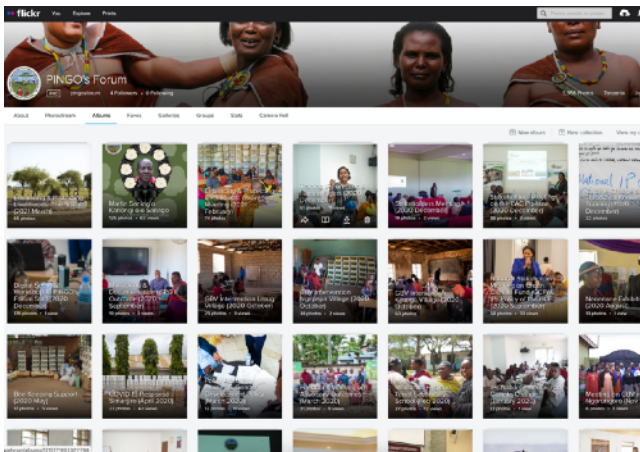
flickr You Explore Prints

PINGO's Forum

4 Followers · 6 Following

About Photostream Albums Faves Galleries Groups Stats Camera Roll

New album New collection

Marie Sering'a Kalanga'ai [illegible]

National 1P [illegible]

Digital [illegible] 2020 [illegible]

GBV Intervention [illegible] Village (2020 October)

GBV Intervention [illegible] Village (2020 October)

GBV Intervention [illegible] Village (2020 October)

Bee Keeping Support (2020 May)

COVID 19 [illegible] (April 2020)

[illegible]